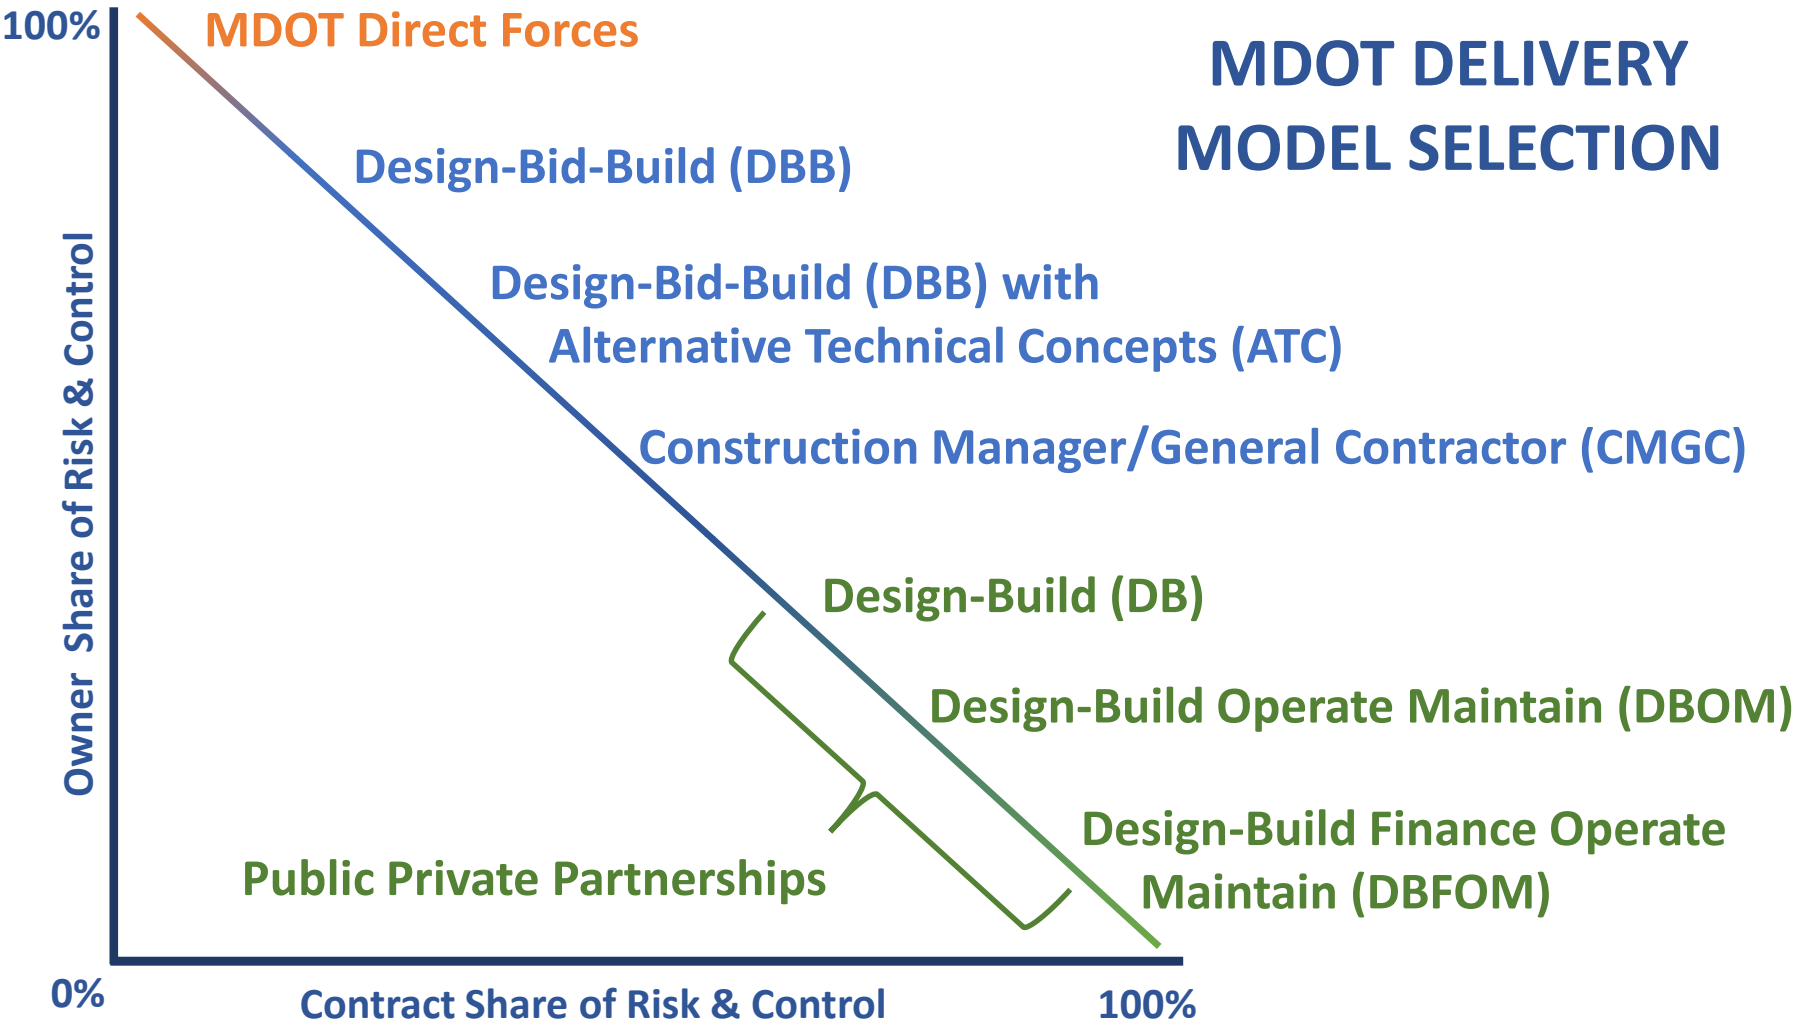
100%

MDOT Direct Forces

MDOT DELIVERY MODEL SELECTION

Design-Bid-Build (DBB)

Design-Bid-Build (DBB) with Alternative Technical Concepts (ATC)

Construction Manager/General Contractor (CMGC)

Design-Build (DB)

Design-Build Operate Maintain (DBOM)

Design-Build Finance Operate Maintain (DBFOM)

Public Private Partnerships

Owner Share of Risk & Control

0%

Contract Share of Risk & Control

100%